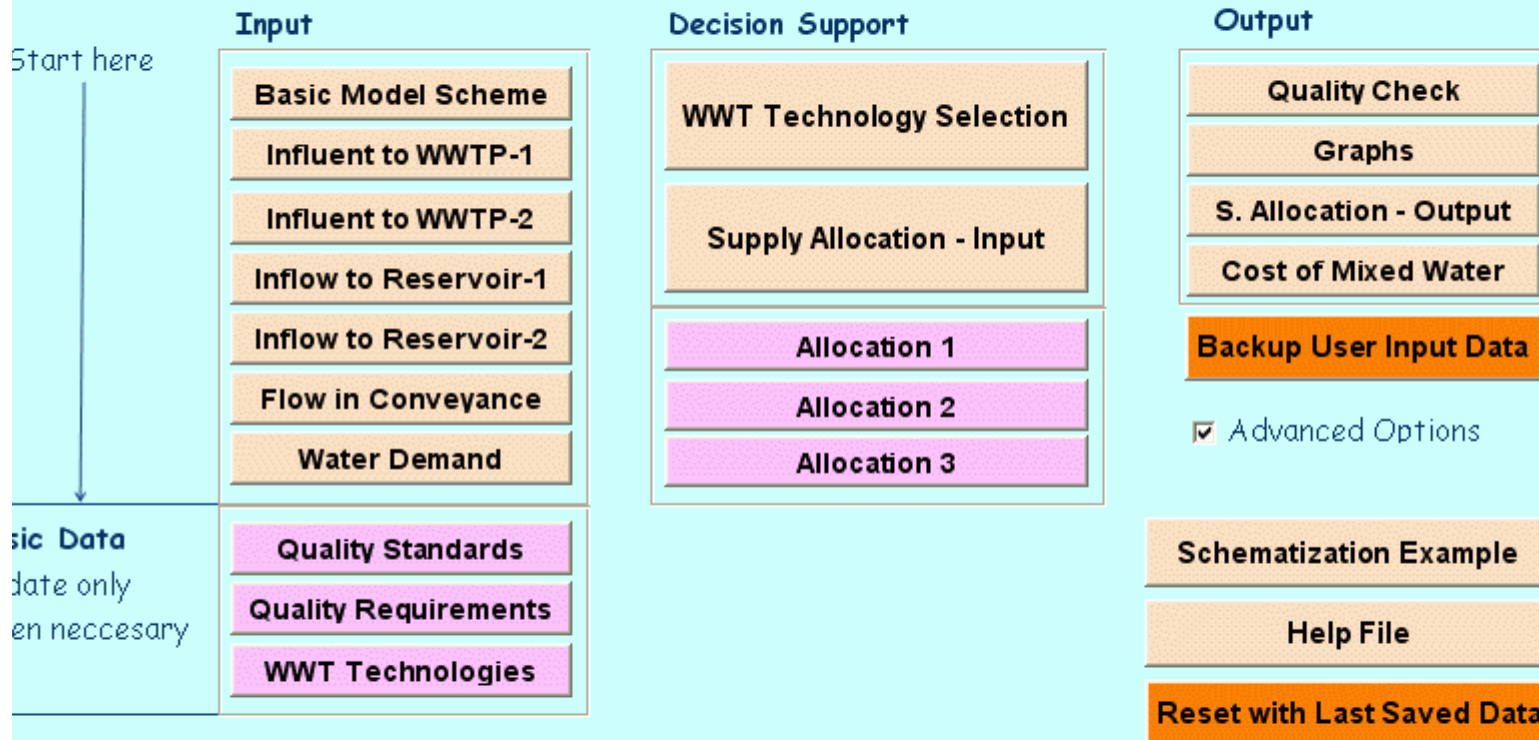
Start here

Input

Basic Model Scheme

Influent to WWTP-1

Influent to WWTP-2

Inflow to Reservoir-1

Inflow to Reservoir-2

Flow in Conveyance

Water Demand

sic Data
date only
en neccesary

Quality Standards

Quality Requirements

WWT Technologies

Decision Support

WWT Technology Selection

Supply Allocation - Input

Allocation 1

Allocation 2

Allocation 3

Output

Quality Check

Graphs

S. Allocation - Output

Cost of Mixed Water

Backup User Input Data

☑ Advanced Options

Schematization Example

Help File

Reset with Last Saved Data